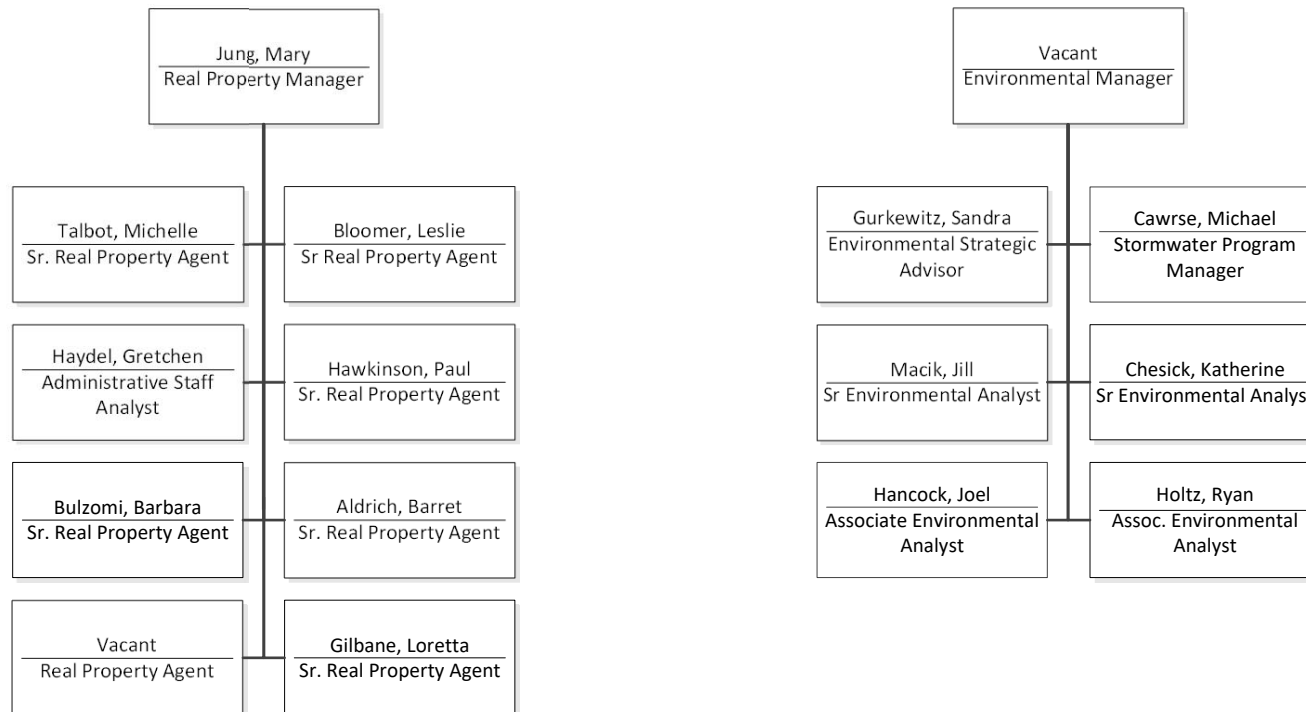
Jung, Mary
Real Property Manager

Talbot, Michelle
Sr. Real Property Agent

Bloomer, Leslie
Sr Real Property Agent

Haydel, Gretchen
Administrative Staff Analyst

Hawkinson, Paul
Sr. Real Property Agent

Bulzomi, Barbara
Sr. Real Property Agent

Aldrich, Barret
Sr. Real Property Agent

Vacant
Real Property Agent

Gilbane, Loretta
Sr. Real Property Agent

Vacant
Environmental Manager

Gurkewitz, Sandra
Environmental Strategic Advisor

Cawrse, Michael
Stormwater Program Manager

Macik, Jill
Sr Environmental Analyst

Chesick, Katherine
Sr Environmental Analys

Hancock, Joel
Associate Environmental Analyst

Holtz, Ryan
Assoc. Environmental Analyst